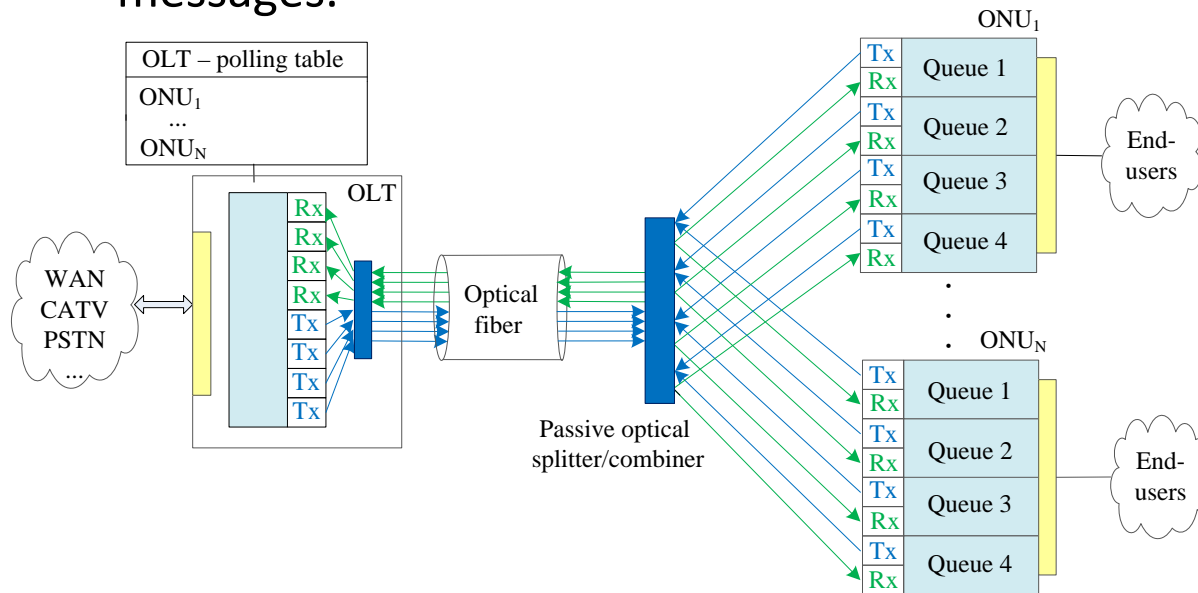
messages.

OLT – polling table
$ONU_1$
...
$ONU_N$

OLT
Rx
Rx
Rx
Rx
Tx
Tx
Tx
Tx

WAN
CATV
PSTN
...

Optical fiber

Passive optical splitter/combiner

$ONU_1$
Tx
Rx
Queue 1
Tx
Rx
Queue 2
Tx
Rx
Queue 3
Tx
Rx
Queue 4

End-users

.
.
.
$ONU_N$
Tx
Rx
Queue 1
Tx
Rx
Queue 2
Tx
Rx
Queue 3
Tx
Rx
Queue 4

End-users